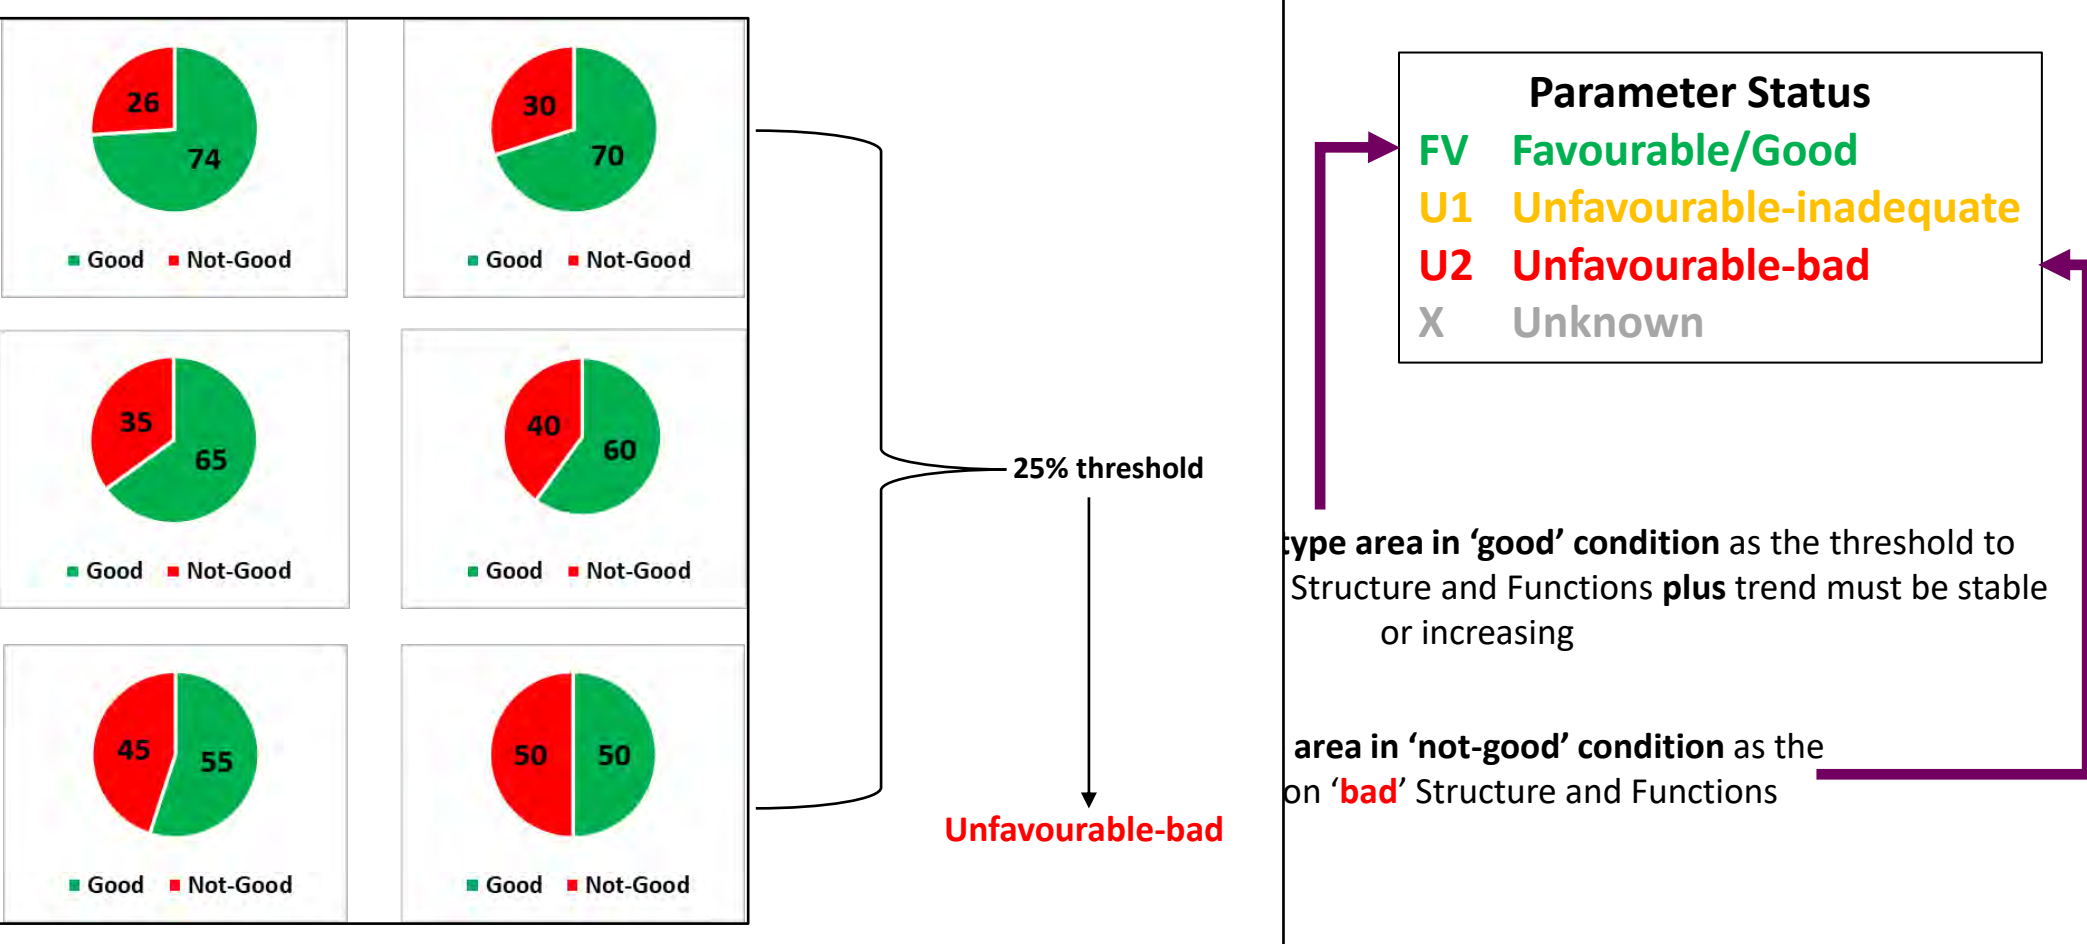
26
74
Good Not-Good

30
70
Good Not-Good

35
65
Good Not-Good

40
60
Good Not-Good

45
55
Good Not-Good

50
50
Good Not-Good

25% threshold

Unfavourable-bad

Parameter Status
FV Favourable/Good
U1 Unfavourable-inadequate
U2 Unfavourable-bad
X Unknown

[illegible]type area in 'good' condition as the threshold to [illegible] Structure and Functions plus trend must be stable or increasing

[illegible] area in 'not-good' condition as the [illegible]on 'bad' Structure and Functions